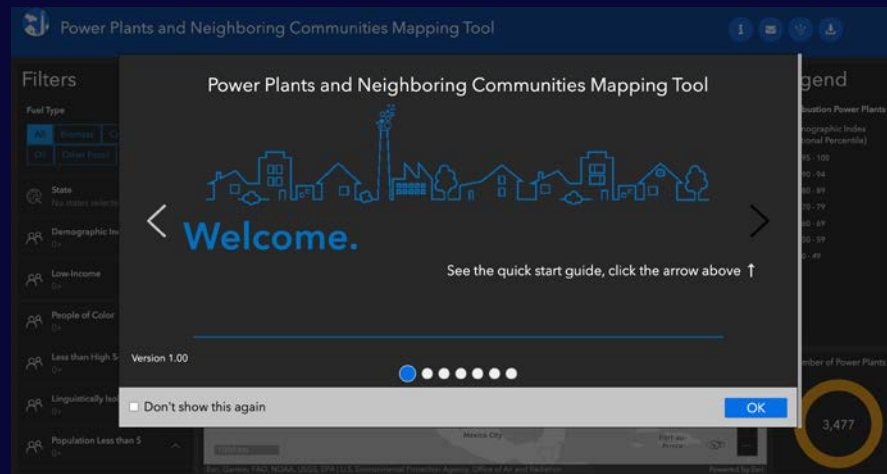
Power Plants and Neighboring Communities Mapping Tool

Filters

Fuel Type

All Biomass C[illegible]

Oil Other Fossil

State
No states selected

Demographic In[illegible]
0+

Low-Income
0+

People of Color
0+

Less than High S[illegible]
0+

Linguistically Iso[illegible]
0+

Population Less than 5
0+

Power Plants and Neighboring Communities Mapping Tool

Welcome.

See the quick start guide, click the arrow above ↑

Version 1.00

Don't show this again

OK

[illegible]gend

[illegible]ibution Power Plants

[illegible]ographic Index
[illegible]ional Percentile)

95 - 100
90 - 94
80 - 89
70 - 79
60 - 69
50 - 59
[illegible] - 49

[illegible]mber of Power Plants

3,477

Mexico City

Esri, Garmin, FAO, NOAA, USGS, EPA | U.S. Environmental Protection Agency, Office of Air and Radiation

Powered by Esri